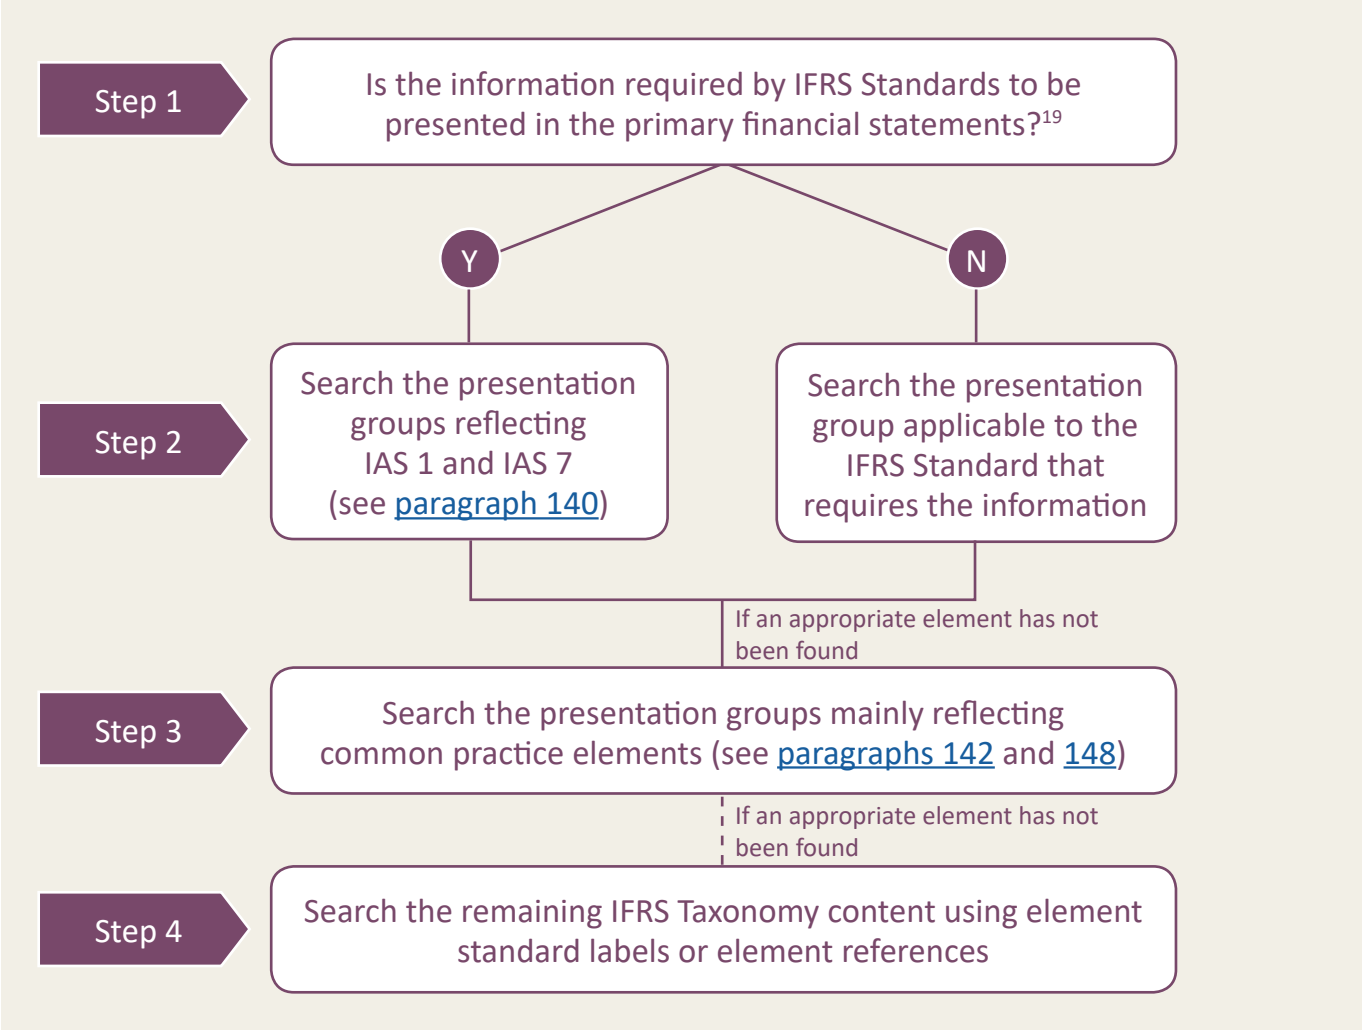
Step 1

Is the information required by IFRS Standards to be presented in the primary financial statements?$^{19}$

Y

N

Step 2

Search the presentation groups reflecting IAS 1 and IAS 7 (see paragraph 140)

Search the presentation group applicable to the IFRS Standard that requires the information

If an appropriate element has not been found

Step 3

Search the presentation groups mainly reflecting common practice elements (see paragraphs 142 and 148)

If an appropriate element has not been found

Step 4

Search the remaining IFRS Taxonomy content using element standard labels or element references